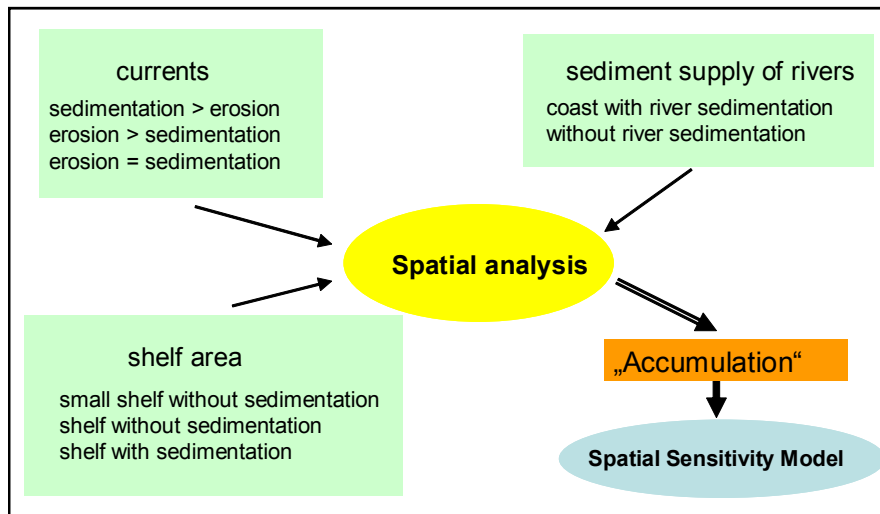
currents

sedimentation > erosion
erosion > sedimentation
erosion = sedimentation

sediment supply of rivers

coast with river sedimentation
without river sedimentation

Spatial analysis

shelf area

small shelf without sedimentation
shelf without sedimentation
shelf with sedimentation

„Accumulation“

Spatial Sensitivity Model